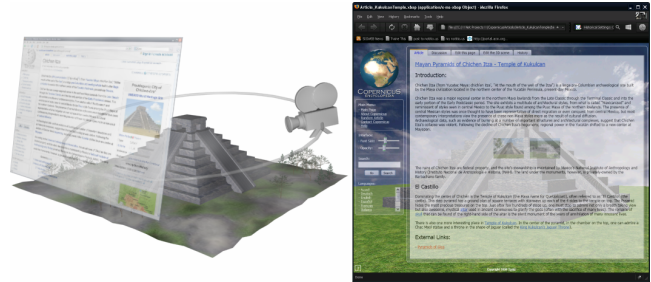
Article_KukulcanTemple_shop (application/x-oo-obsp Object) - Mozilla Firefox

File Edit View History Bookmarks Tools Help

COPERNICUS

Article Discussion Edit this page Edit this 3D scene History

Mayan Pyramids of Chichen Itza - Temple of Kukulcan

Introduction:

El Castillo

External Links:

Search